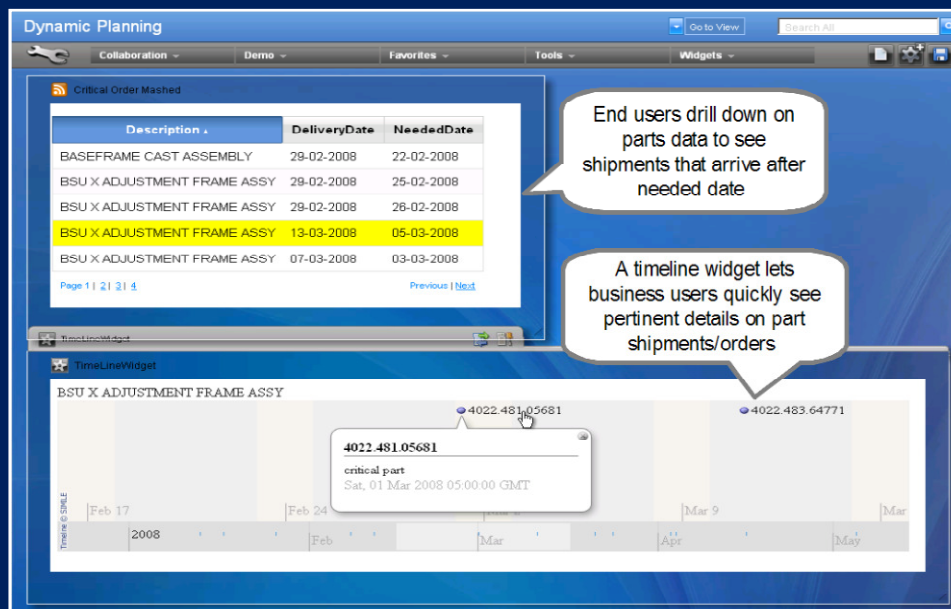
Dynamic Planning

Go to View

Search All

Collaboration ▾ Demo ▾ Favorites ▾ Tools ▾ Widgets ▾

Critical Order Mashed

| Description ▴ | DeliveryDate | NeededDate |
|---|---|---|
| BASEFRAME CAST ASSEMBLY | 29-02-2008 | 22-02-2008 |
| BSU X ADJUSTMENT FRAME ASSY | 29-02-2008 | 25-02-2008 |
| BSU X ADJUSTMENT FRAME ASSY | 29-02-2008 | 26-02-2008 |
| BSU X ADJUSTMENT FRAME ASSY | 13-03-2008 | 05-03-2008 |
| BSU X ADJUSTMENT FRAME ASSY | 07-03-2008 | 03-03-2008 |

Page 1 | 2 | 3 | 4

Previous | Next

End users drill down on parts data to see shipments that arrive after needed date

A timeline widget lets business users quickly see pertinent details on part shipments/orders

TimeLineWidget

TimeLineWidget

BSU X ADJUSTMENT FRAME ASSY

4022.481.05681

4022.483.64771

4022.481.05681

critical part

Sat, 01 Mar 2008 05:00:00 GMT

Timeline © SIMILE

Feb 17

Feb 24

Mar 9

Mar

2008

Feb

Mar

Apr

May